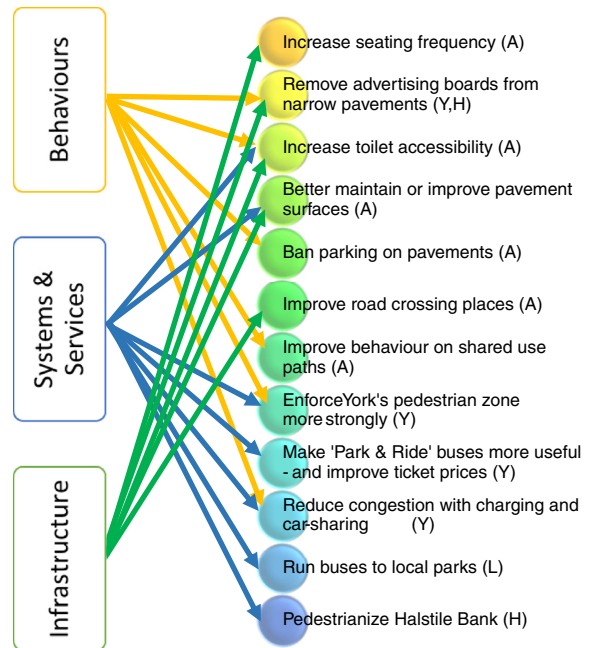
Behaviours

Systems & Services

Infrastructure

Increase seating frequency (A)

Remove advertising boards from narrow pavements (Y,H)

Increase toilet accessibility (A)

Better maintain or improve pavement surfaces (A)

Ban parking on pavements (A)

Improve road crossing places (A)

Improve behaviour on shared use paths (A)

EnforceYork's pedestrian zone more strongly (Y)

Make 'Park & Ride' buses more useful - and improve ticket prices (Y)

Reduce congestion with charging and car-sharing (Y)

Run buses to local parks (L)

Pedestrianize Halstile Bank (H)